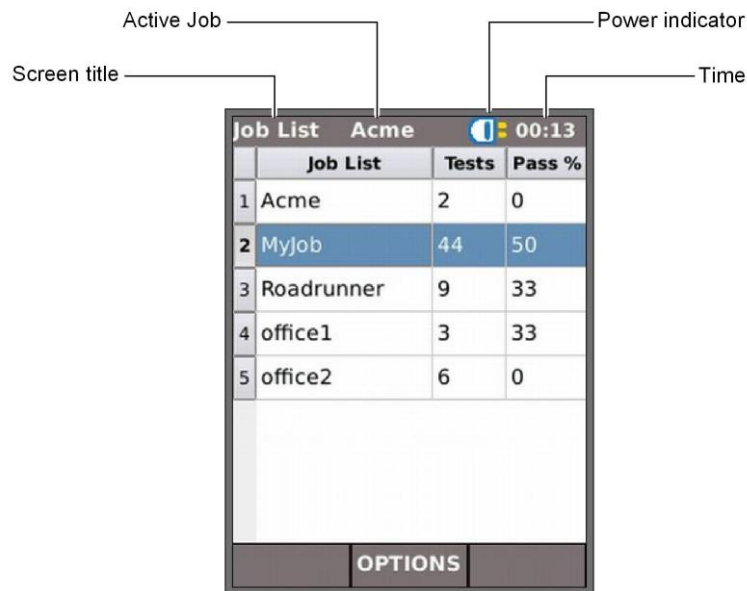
Active Job
Power indicator
Screen title
Time

Job List Acme 00:13

| | Job List | Tests | Pass % |
|---|---|---|---|
| 1 | Acme | 2 | 0 |
| 2 | MyJob | 44 | 50 |
| 3 | Roadrunner | 9 | 33 |
| 4 | office1 | 3 | 33 |
| 5 | office2 | 6 | 0 |

OPTIONS